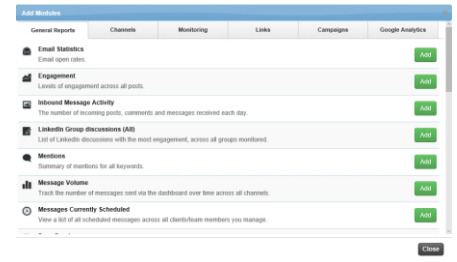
Add Modules

General Reports | Channels | Monitoring | Links | Campaigns | Google Analytics

Email Statistics
Email open rates.
Add

Engagement
Levels of engagement across all posts.
Add

Inbound Message Activity
The number of incoming posts, comments and messages received each day.
Add

LinkedIn Group discussions (All)
List of LinkedIn discussions with the most engagement, across all groups monitored.
Add

Mentions
Summary of mentions for all keywords.
Add

Message Volume
Track the number of messages sent via the dashboard over time across all channels.
Add

Messages Currently Scheduled
View a list of all scheduled messages across all clients/team members you manage.
Add

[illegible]

Close